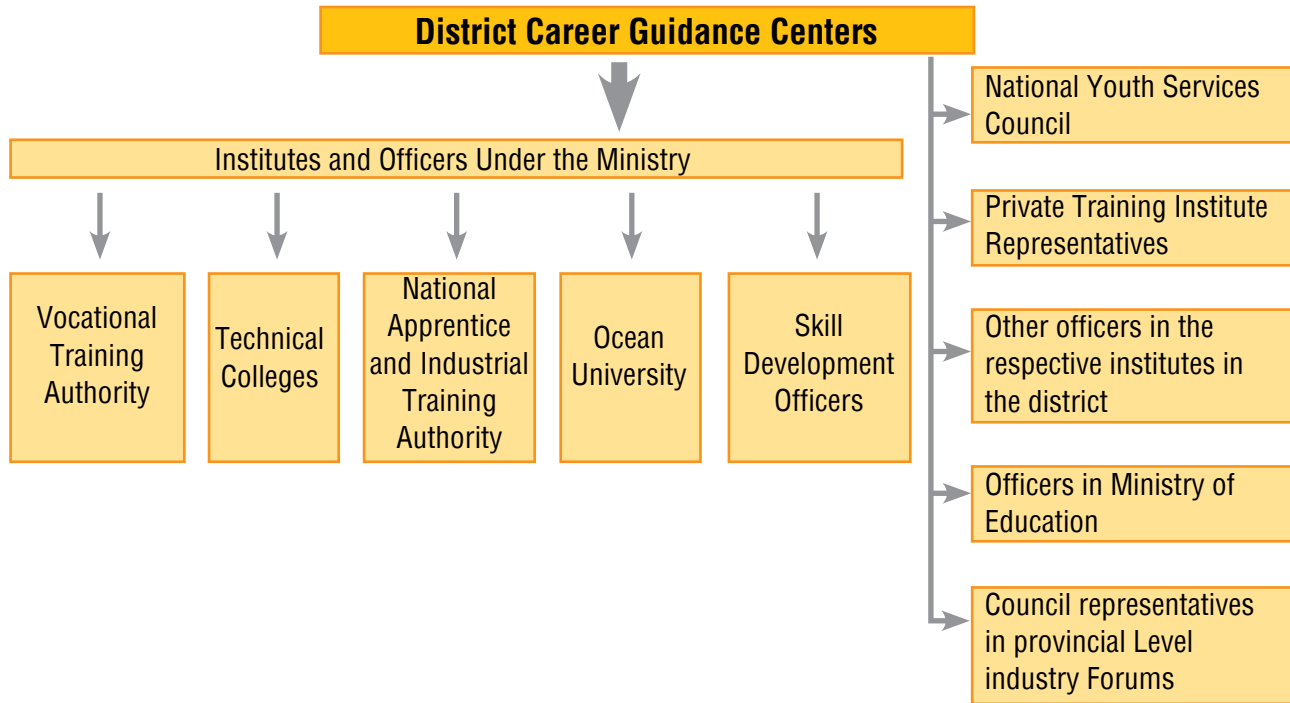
District Career Guidance Centers

Institutes and Officers Under the Ministry

Vocational Training Authority

Technical Colleges

National Apprentice and Industrial Training Authority

Ocean University

Skill Development Officers

National Youth Services Council

Private Training Institute Representatives

Other officers in the respective institutes in the district

Officers in Ministry of Education

Council representatives in provincial Level industry Forums